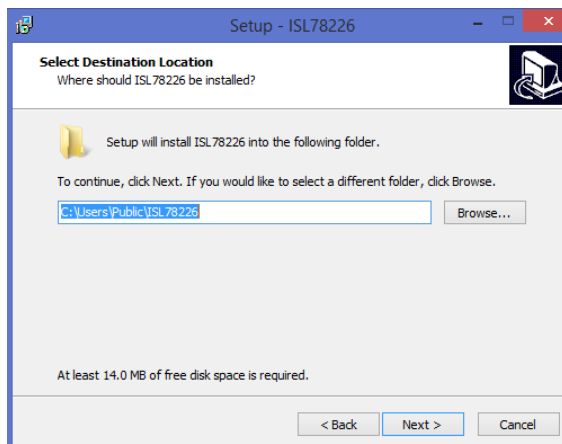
Setup - ISL78226

Select Destination Location
Where should ISL78226 be installed?

Setup will install ISL78226 into the following folder.

To continue, click Next. If you would like to select a different folder, click Browse.

C:\Users\Public\ISL78226

Browse...

At least 14.0 MB of free disk space is required.

< Back
Next >
Cancel